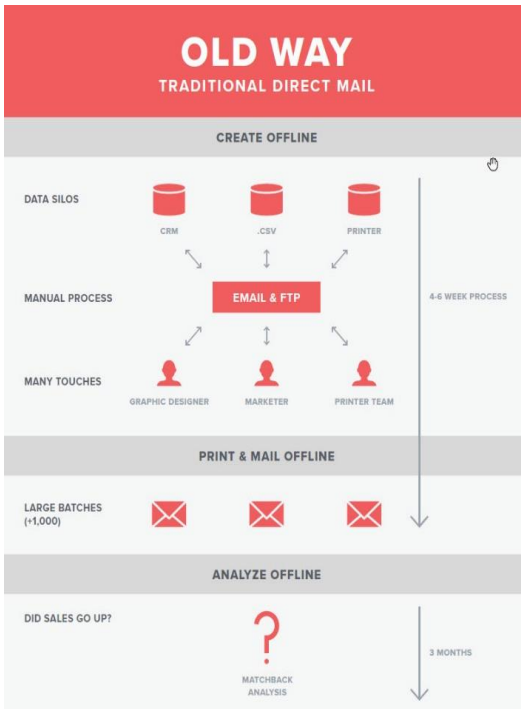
OLD WAY
TRADITIONAL DIRECT MAIL

CREATE OFFLINE

DATA SILOS

CRM

.CSV

PRINTER

MANUAL PROCESS

EMAIL & FTP

4-6 WEEK PROCESS

MANY TOUCHES

GRAPHIC DESIGNER

MARKETER

PRINTER TEAM

PRINT & MAIL OFFLINE

LARGE BATCHES (+1,000)

ANALYZE OFFLINE

DID SALES GO UP?

?

MATCHBACK ANALYSIS

3 MONTHS